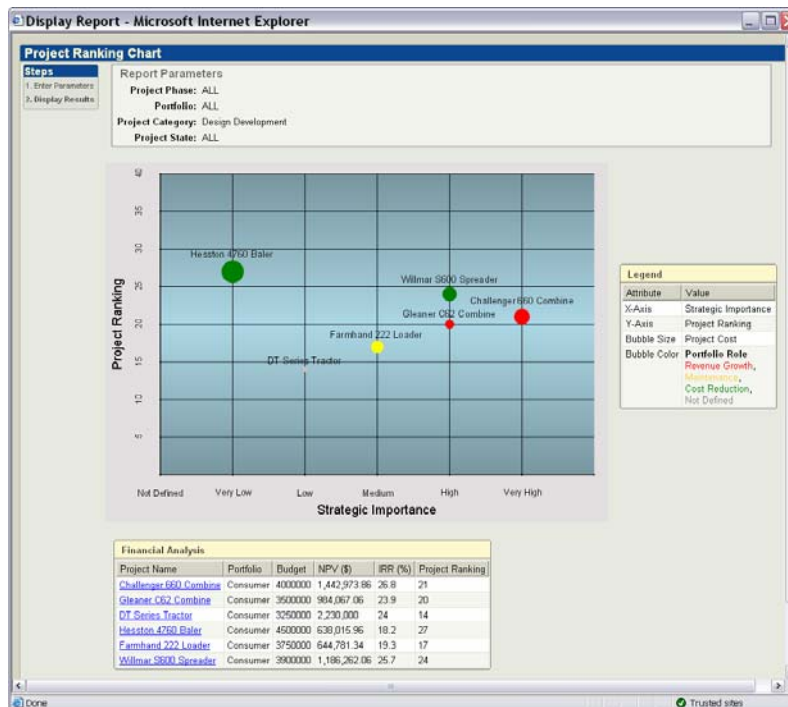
Display Report - Microsoft Internet Explorer

Project Ranking Chart

Steps
1. Enter Parameters
2. Display Results

Report Parameters
Project Phase: ALL
Portfolio: ALL
Project Category: Design Development
Project State: ALL

40
35
30
25
20
15
10
5

Project Ranking

Hesston 4760 Baler
Willmar S600 Spreader
Challenger 660 Combine
Gleaner C62 Combine
Farmhand 222 Loader
DT Series Tractor

Not Defined
Very Low
Low
Medium
High
Very High

Strategic Importance

Legend
| Attribute | Value |
|---|---|
| X-Axis | Strategic Importance |
| Y-Axis | Project Ranking |
| Bubble Size | Project Cost |
| Bubble Color | Portfolio Role Revenue Growth, Maintenance, Cost Reduction, Not Defined |

Financial Analysis
| Project Name | Portfolio | Budget | NPV ($) | IRR (%) | Project Ranking |
|---|---|---|---|---|---|
| Challenger 660 Combine | Consumer | 4000000 | 1,442,973.86 | 26.8 | 21 |
| Gleaner C62 Combine | Consumer | 3500000 | 984,067.06 | 23.9 | 20 |
| DT Series Tractor | Consumer | 3250000 | 2,230,000 | 24 | 14 |
| Hesston 4760 Baler | Consumer | 4500000 | 638,015.96 | 18.2 | 27 |
| Farmhand 222 Loader | Consumer | 3750000 | 644,781.34 | 19.3 | 17 |
| Willmar S600 Spreader | Consumer | 3900000 | 1,186,262.06 | 25.7 | 24 |

Done
Trusted sites